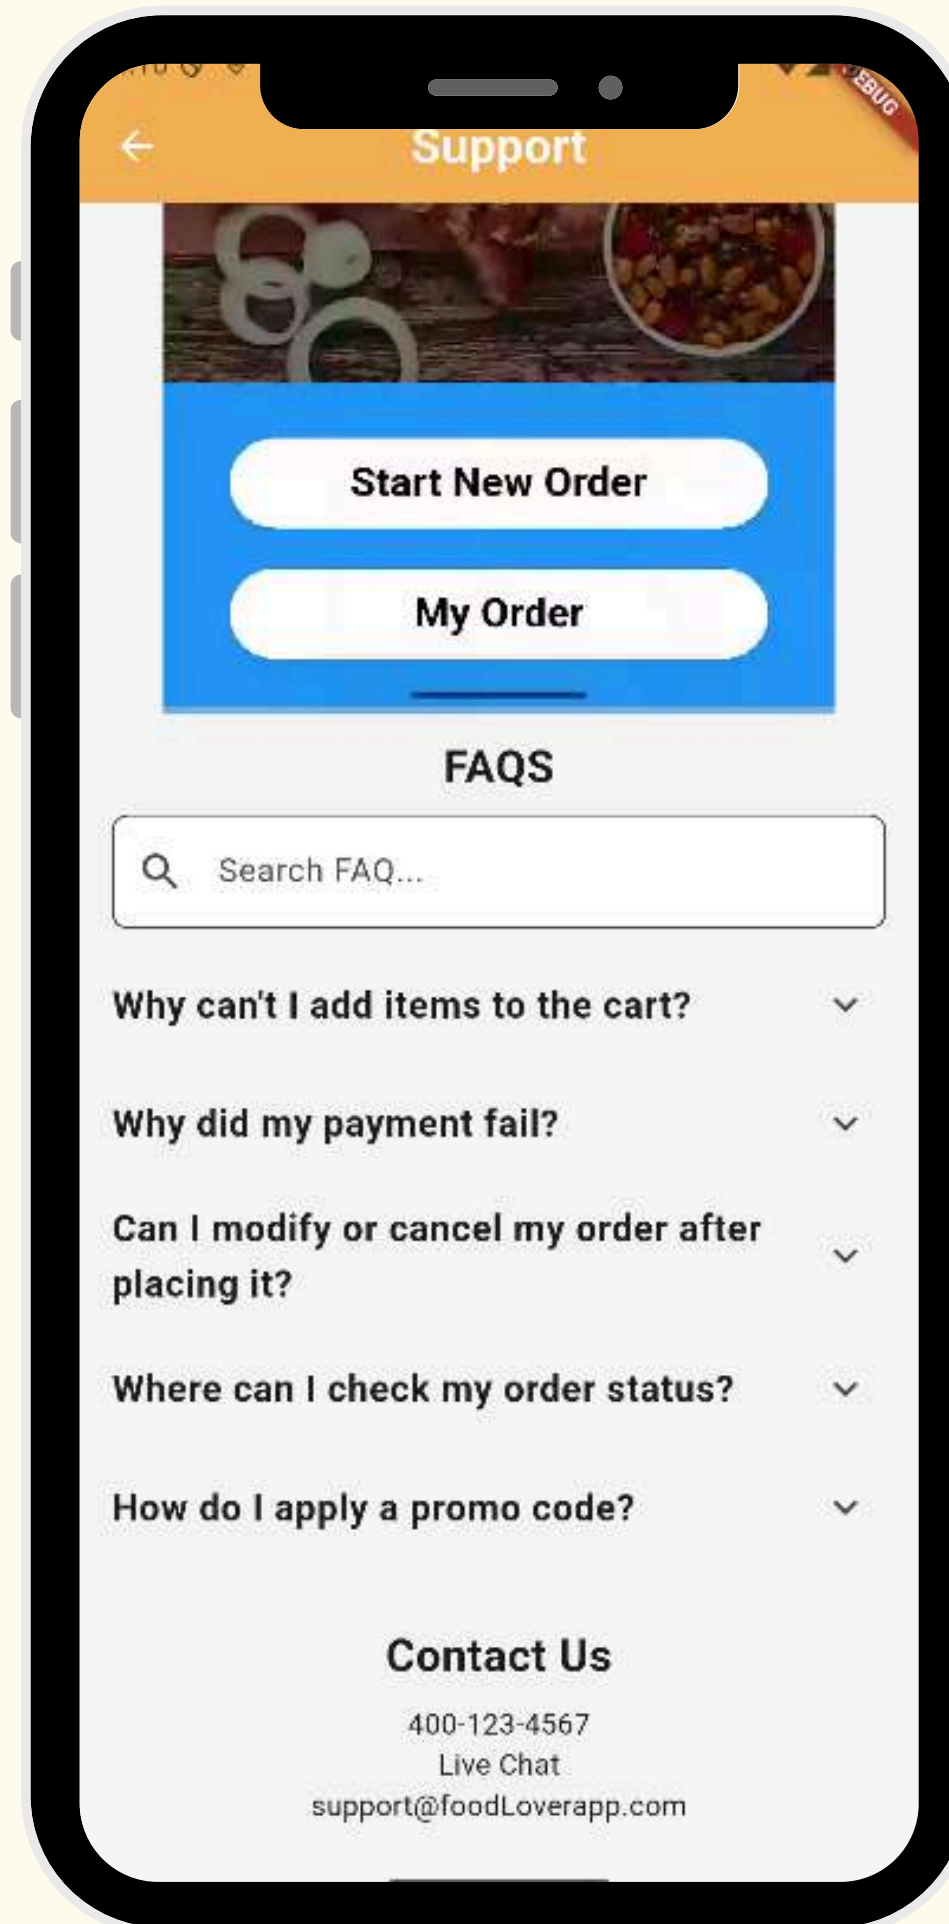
EBUG

Support

Start New Order

My Order

FAQS

Search FAQ...

Why can't I add items to the cart?

Why did my payment fail?

Can I modify or cancel my order after placing it?

Where can I check my order status?

How do I apply a promo code?

Contact Us

400-123-4567
Live Chat
support@foodLoverapp.com